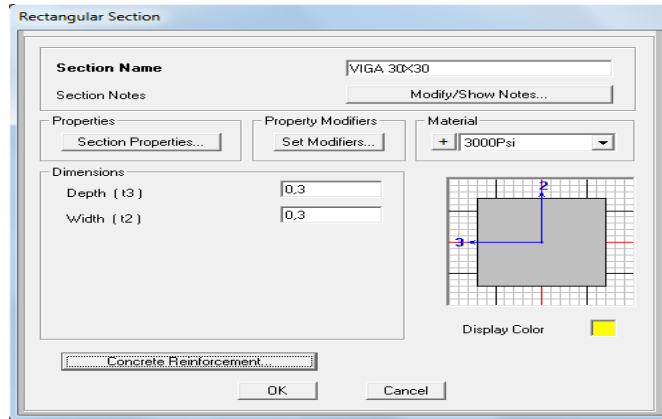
Rectangular Section

Section Name
VIGA 30X30
Section Notes
Modify/Show Notes...

Properties
Section Properties...

Property Modifiers
Set Modifiers...

Material
+
3000Psi

Dimensions
Depth ( t3 )
0,3
Width ( t2 )
0,3

2
3

Display Color

Concrete Reinforcement...

OK
Cancel